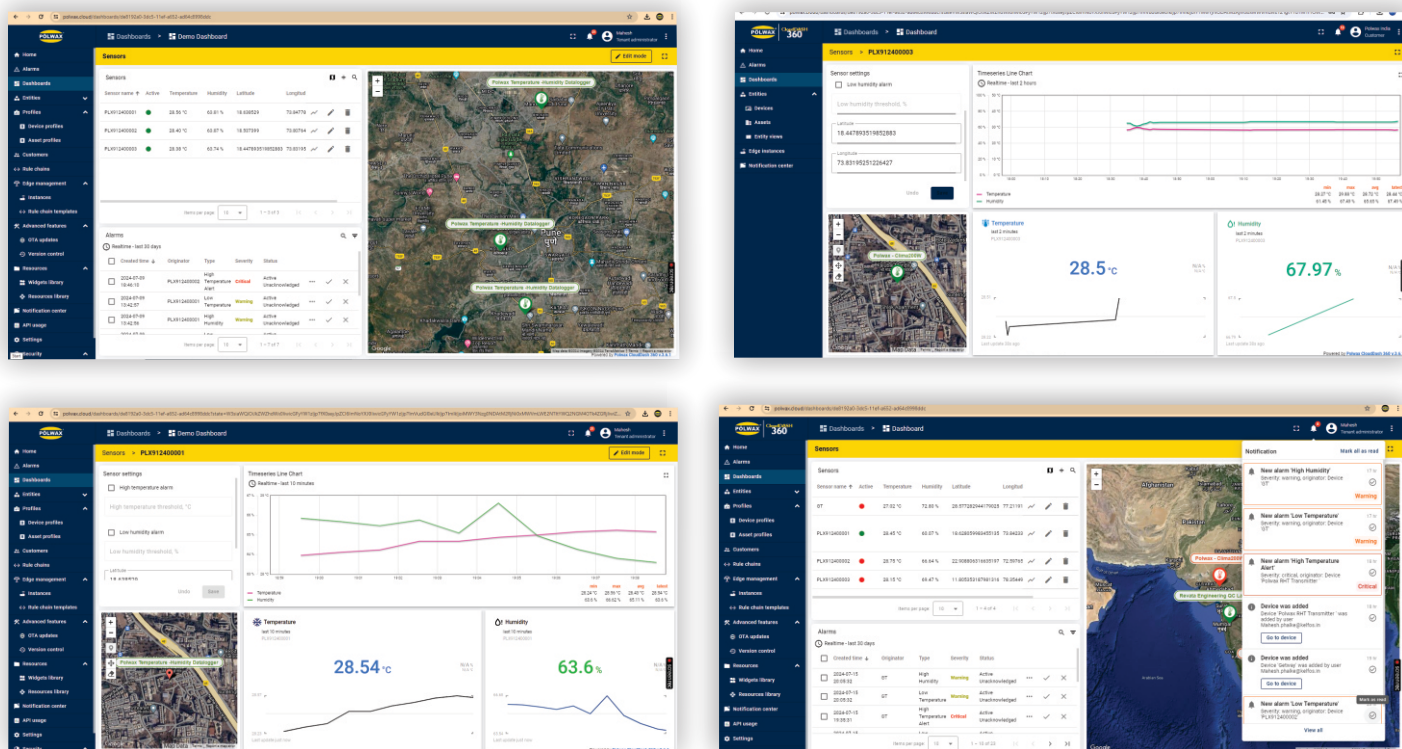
POLWAX

Dashboards > Demo Dashboard

Home
Alarms
Dashboards
Entities
Profiles
Device profiles
Asset profiles
Customers
Rule chains
Edge management
Instances
Rule chain templates
Advanced features
OTA updates
Version control
Resources
Widgets library
Resources library
Notification center
API usage
Settings
Security

Sensors
Edit mode

Sensors

| Sensor name | Active | Temperature | Humidity | Latitude | Longitud |
|---|---|---|---|---|---|
| PLX912400001 | | 28.56 °C | 63.61 % | 18.638524 | 73.84776 |
| PLX912400002 | | 28.40 °C | 63.81 % | 18.507395 | 73.80764 |
| PLX912400003 | | 28.56 °C | 62.74 % | 18.447893519852883 | 73.83195 |

Items per page 10 1 – 3 of 3

Polwax Temperature -Humidity Datalogger
Pune
पुणे

Alarms
Realtime - last 30 days

| Created time | Originator | Type | Severity | Status |
|---|---|---|---|---|
| 2024-07-09 10:46:15 | PLX912400003 | High Temperature Alert | Critical | Active Unacknowledged |
| 2024-07-09 10:42:57 | PLX912400003 | Low Temperature Alert | Warning | Active Unacknowledged |
| 2024-07-09 10:42:56 | PLX912400003 | High Humidity | Warning | Active Unacknowledged |

Items per page 10 1 – 7 of 7

Powered by Polwax CloudBase 360 v.3.6

POLWAX CloudBase 360

Dashboards > Dashboard

Sensors > PLX912400003

Sensor settings
Low humidity alarm
Low humidity threshold, %
Latitude
18.447893519852883
Longitude
73.83195251226427
Undo

Timeseries Line Chart
Realtime - last 2 hours

Temperature
Humidity

Polwax - Climo200W

Temperature
last 2 minutes
PLX912400003
28.5 °C

Humidity
last 2 minutes
PLX912400003
67.97 %

Powered by Polwax CloudBase 360 v.3.6

Dashboards > Demo Dashboard

Sensors > PLX912400001
Edit mode

Sensor settings
High temperature alarm
High temperature threshold, °C
Low humidity alarm
Low humidity threshold, %
Latitude
18.63852
Undo Save

Timeseries Line Chart
Realtime - last 10 minutes

Temperature
Humidity

| | min | max | avg | latest |
|---|---|---|---|---|
| Temperature | 28.24°C | 28.56°C | 28.45°C | 28.54°C |
| Humidity | 63.6 % | 66.62 % | 65.11 % | 63.6 % |

Polwax Temperature -Humidity Datalogger

Temperature
last 10 minutes
PLX912400001
28.54 °C

Humidity
last 10 minutes
PLX912400001
63.6 %

Dashboards > Dashboard

Sensors

| Sensor name | Active | Temperature | Humidity | Latitude | Longitud |
|---|---|---|---|---|---|
| GT | | 27.52 °C | 72.80 % | 28.577282944179025 | 77.21161 |
| PLX912400001 | | 28.45 °C | 63.57 % | 18.62805 | 73.84233 |
| PLX912400002 | | 28.75 °C | 64.64 % | 22.30880 | 72.59765 |
| PLX912400003 | | 28.15 °C | 69.47 % | 11.80535 | 76.05646 |

Items per page 10 1 – 4 of 4

Alarms
Realtime - last 30 days

| Created time | Originator | Type | Severity | Status |
|---|---|---|---|---|
| 2024-07-15 20:05:02 | GT | High Humidity | Warning | Active Unacknowledged |
| 2024-07-15 20:05:02 | GT | Low Temperature Alert | Warning | Active Unacknowledged |
| 2024-07-15 19:35:31 | GT | High Temperature Alert | Critical | Active Unacknowledged |

Items per page 10 1 – 10 of 23

Afghanistan
Polwax - Climo200W
Revata Engineering OC Ltd

Notification
Mark all as read

New alarm 'High Humidity'
Severity: warning, originator: Device 'GT'
Warning

New alarm 'Low Temperature Alert'
Severity: warning, originator: Device 'GT'
Warning

New alarm 'High Temperature Alert'
Severity: critical, originator: Device 'GT'
Critical

Device was added
Device 'Polwax RHT Transmitter' was added by user Mahesh.phalke@hetfox.in
Go to device

Device was added
Device 'Getway' was added by user Mahesh.phalke@hetfox.in
Go to device

New alarm 'Low Temperature Alert'
Severity: warning, originator: Device 'PLX912400002'
Mark as read

View all

Mahesh
Tenant administrator